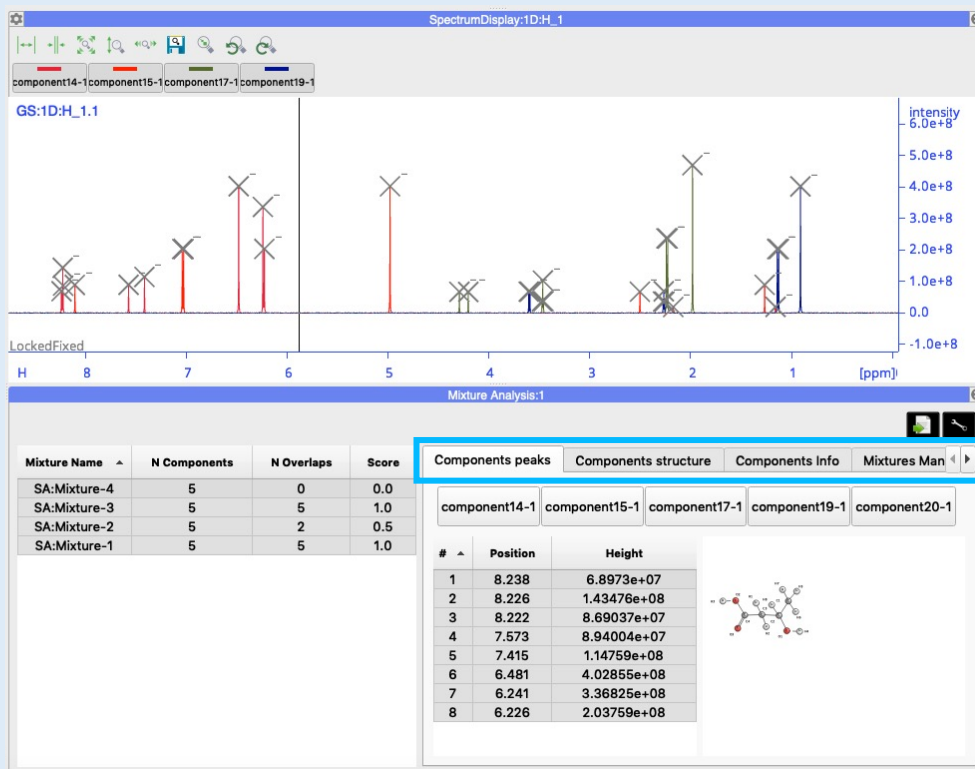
SpectrumDisplay:1D:H_1

component14-1 component15-1 component17-1 component19-1

GS:1D:H_1.1

intensity
6.0e+8
5.0e+8
4.0e+8
3.0e+8
2.0e+8
1.0e+8
0.0
-1.0e+8

LockedFixed

H 8 7 6 5 4 3 2 1 [ppm]

Mixture Analysis:1

| Mixture Name | N Components | N Overlaps | Score |
|---|---|---|---|
| SA:Mixture-4 | 5 | 0 | 0.0 |
| SA:Mixture-3 | 5 | 5 | 1.0 |
| SA:Mixture-2 | 5 | 2 | 0.5 |
| SA:Mixture-1 | 5 | 5 | 1.0 |

Components peaks | Components structure | Components Info | Mixtures Man

component14-1 component15-1 component17-1 component19-1 component20-1

| # | Position | Height |
|---|---|---|
| 1 | 8.238 | 6.8973e+07 |
| 2 | 8.226 | 1.43476e+08 |
| 3 | 8.222 | 8.69037e+07 |
| 4 | 7.573 | 8.94004e+07 |
| 5 | 7.415 | 1.14759e+08 |
| 6 | 6.481 | 4.02855e+08 |
| 7 | 6.241 | 3.36825e+08 |
| 8 | 6.226 | 2.03759e+08 |